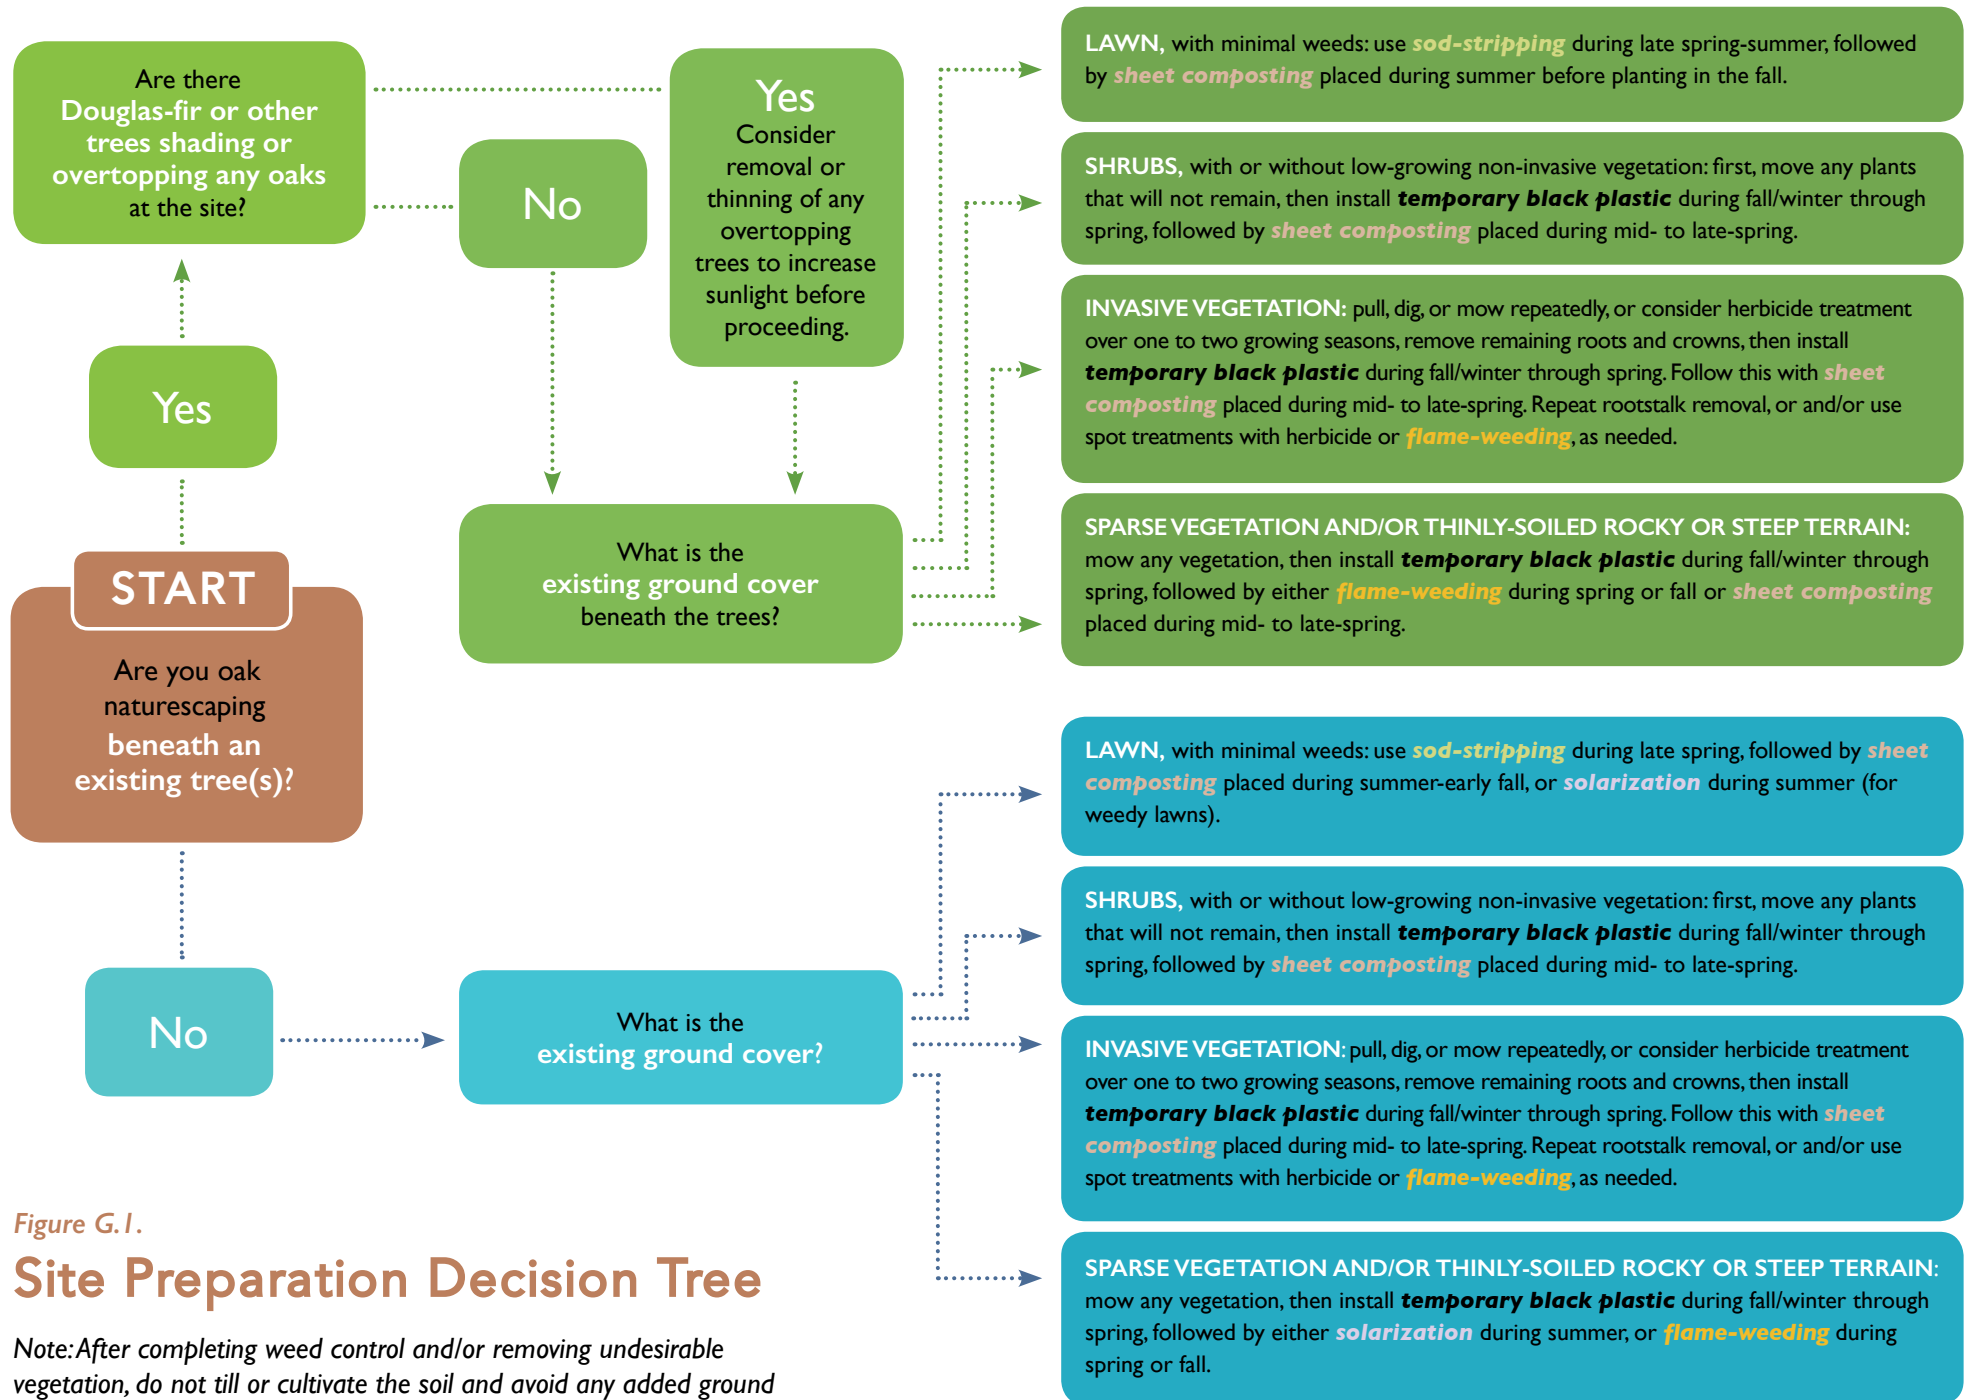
START

Are you oak naturescaping beneath an existing tree(s)?

Yes

Are there Douglas-fir or other trees shading or overtopping any oaks at the site?

No

Yes
Consider removal or thinning of any overtopping trees to increase sunlight before proceeding.

What is the existing ground cover beneath the trees?

LAWN, with minimal weeds: use sod-stripping during late spring-summer, followed by sheet composting placed during summer before planting in the fall.

SHRUBS, with or without low-growing non-invasive vegetation: first, move any plants that will not remain, then install temporary black plastic during fall/winter through spring, followed by sheet composting placed during mid- to late-spring.

INVASIVE VEGETATION: pull, dig, or mow repeatedly, or consider herbicide treatment over one to two growing seasons, remove remaining roots and crowns, then install temporary black plastic during fall/winter through spring. Follow this with sheet composting placed during mid- to late-spring. Repeat rootstalk removal, or and/or use spot treatments with herbicide or flame-weeding, as needed.

SPARSE VEGETATION AND/OR THINLY-SOILED ROCKY OR STEEP TERRAIN: mow any vegetation, then install temporary black plastic during fall/winter through spring, followed by either flame-weeding during spring or fall or sheet composting placed during mid- to late-spring.

No

What is the existing ground cover?

LAWN, with minimal weeds: use sod-stripping during late spring, followed by sheet composting placed during summer-early fall, or solarization during summer (for weedy lawns).

SHRUBS, with or without low-growing non-invasive vegetation: first, move any plants that will not remain, then install temporary black plastic during fall/winter through spring, followed by sheet composting placed during mid- to late-spring.

INVASIVE VEGETATION: pull, dig, or mow repeatedly, or consider herbicide treatment over one to two growing seasons, remove remaining roots and crowns, then install temporary black plastic during fall/winter through spring. Follow this with sheet composting placed during mid- to late-spring. Repeat rootstalk removal, or and/or use spot treatments with herbicide or flame-weeding, as needed.

SPARSE VEGETATION AND/OR THINLY-SOILED ROCKY OR STEEP TERRAIN: mow any vegetation, then install temporary black plastic during fall/winter through spring, followed by either solarization during summer, or flame-weeding during spring or fall.

Figure G.1.
Site Preparation Decision Tree

Note: After completing weed control and/or removing undesirable vegetation, do not till or cultivate the soil and avoid any added ground